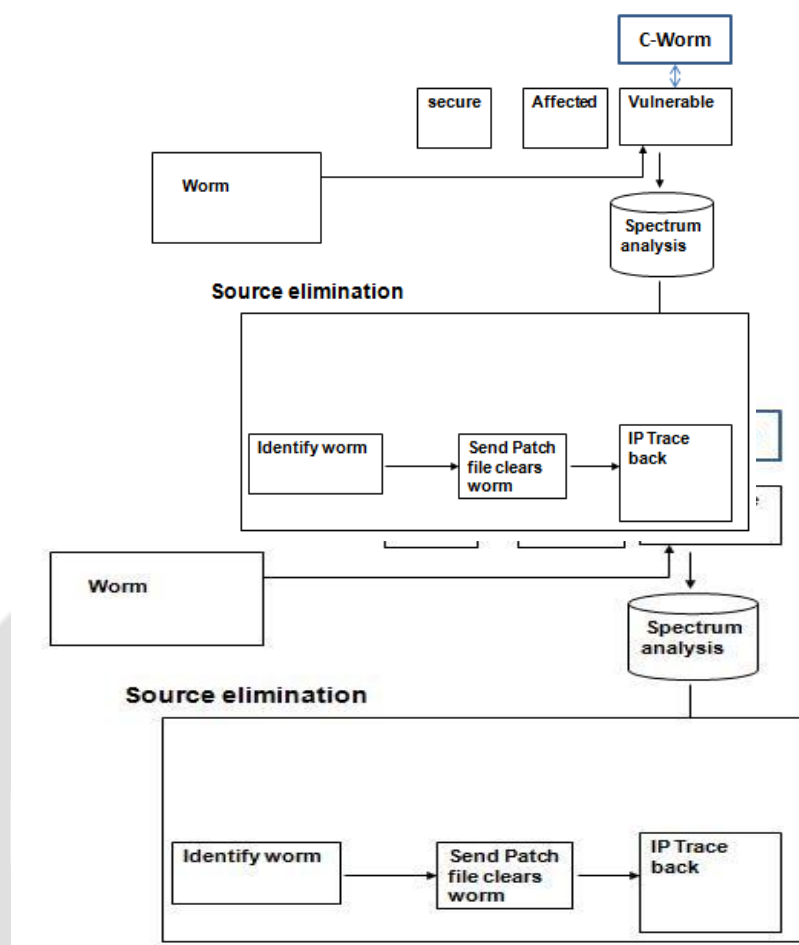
C-Worm

secure

Affected

Vulnerable

Worm

Spectrum analysis

Source elimination

Identify worm

Send Patch file clears worm

IP Trace back

Worm

Spectrum analysis

Source elimination

Identify worm

Send Patch file clears worm

IP Trace back